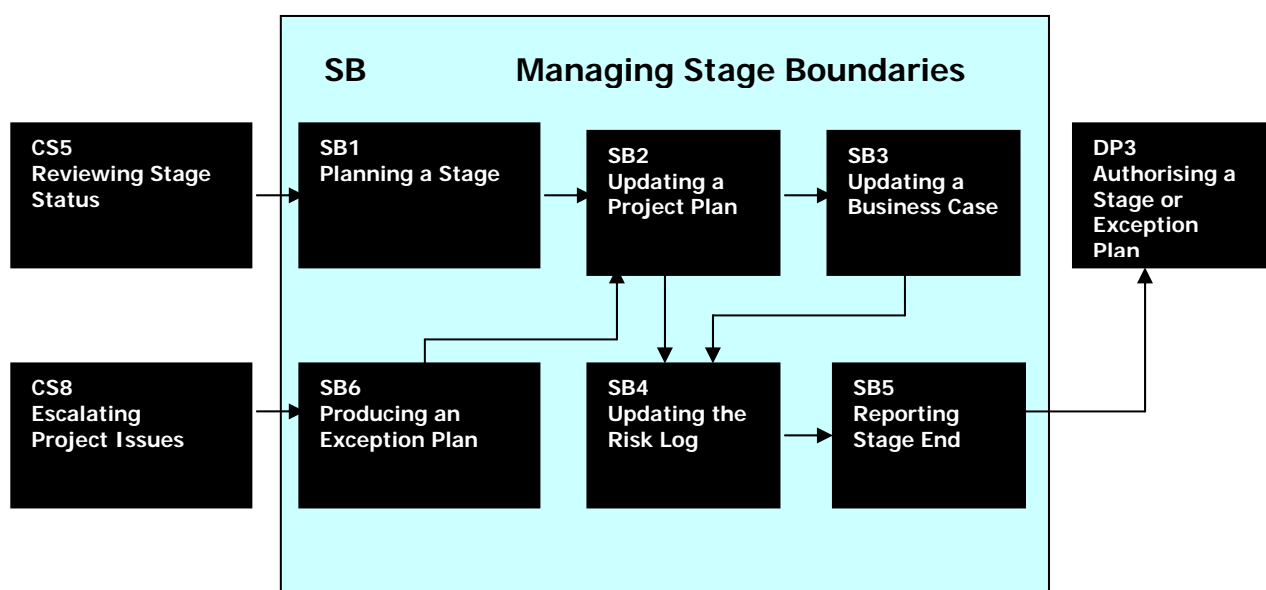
SB Managing Stage Boundaries

CS5
Reviewing Stage Status

SB1
Planning a Stage

SB2
Updating a Project Plan

SB3
Updating a Business Case

DP3
Authorising a Stage or Exception Plan

CS8
Escalating Project Issues

SB6
Producing an Exception Plan

SB4
Updating the Risk Log

SB5
Reporting Stage End